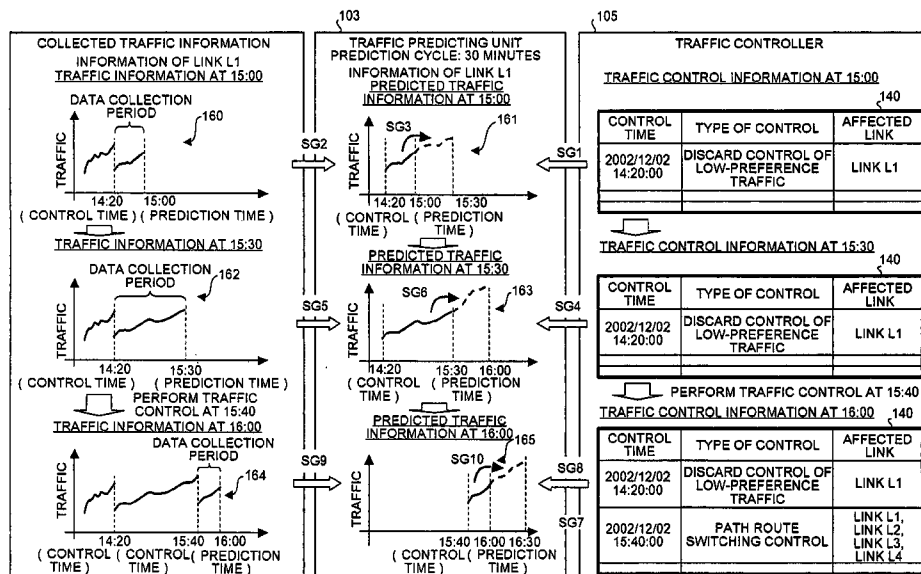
103

105

COLLECTED TRAFFIC INFORMATION
INFORMATION OF LINK L1
TRAFFIC INFORMATION AT 15:00

DATA COLLECTION PERIOD

160

TRAFFIC

14:20 15:00

( CONTROL TIME ) ( PREDICTION TIME )

TRAFFIC INFORMATION AT 15:30

DATA COLLECTION PERIOD

162

TRAFFIC

14:20 15:30

( CONTROL TIME ) ( PREDICTION TIME )

PERFORM TRAFFIC CONTROL AT 15:40

TRAFFIC INFORMATION AT 16:00

DATA COLLECTION PERIOD

164

TRAFFIC

14:20 15:40 16:00

( CONTROL TIME ) ( CONTROL TIME ) ( PREDICTION TIME )

SG2

SG5

SG9

TRAFFIC PREDICTING UNIT
PREDICTION CYCLE: 30 MINUTES
INFORMATION OF LINK L1
PREDICTED TRAFFIC INFORMATION AT 15:00

SG3

161

TRAFFIC

14:20 15:00 15:30

( CONTROL TIME ) ( PREDICTION TIME )

PREDICTED TRAFFIC INFORMATION AT 15:30

SG6

163

TRAFFIC

14:20 15:30 16:00

( CONTROL TIME ) ( PREDICTION TIME )

PREDICTED TRAFFIC INFORMATION AT 16:00

SG10

165

TRAFFIC

15:40 16:00 16:30

( CONTROL TIME ) ( PREDICTION TIME )

SG1

SG4

SG8

SG7

TRAFFIC CONTROLLER

TRAFFIC CONTROL INFORMATION AT 15:00

140

| CONTROL TIME | TYPE OF CONTROL | AFFECTED LINK |
|---|---|---|
| 2002/12/02 14:20:00 | DISCARD CONTROL OF LOW-PREFERENCE TRAFFIC | LINK L1 |
| | | |

TRAFFIC CONTROL INFORMATION AT 15:30

140

| CONTROL TIME | TYPE OF CONTROL | AFFECTED LINK |
|---|---|---|
| 2002/12/02 14:20:00 | DISCARD CONTROL OF LOW-PREFERENCE TRAFFIC | LINK L1 |
| | | |

PERFORM TRAFFIC CONTROL AT 15:40

TRAFFIC CONTROL INFORMATION AT 16:00

140

| CONTROL TIME | TYPE OF CONTROL | AFFECTED LINK |
|---|---|---|
| 2002/12/02 14:20:00 | DISCARD CONTROL OF LOW-PREFERENCE TRAFFIC | LINK L1 |
| 2002/12/02 15:40:00 | PATH ROUTE SWITCHING CONTROL | LINK L1, LINK L2, LINK L3, LINK L4 |